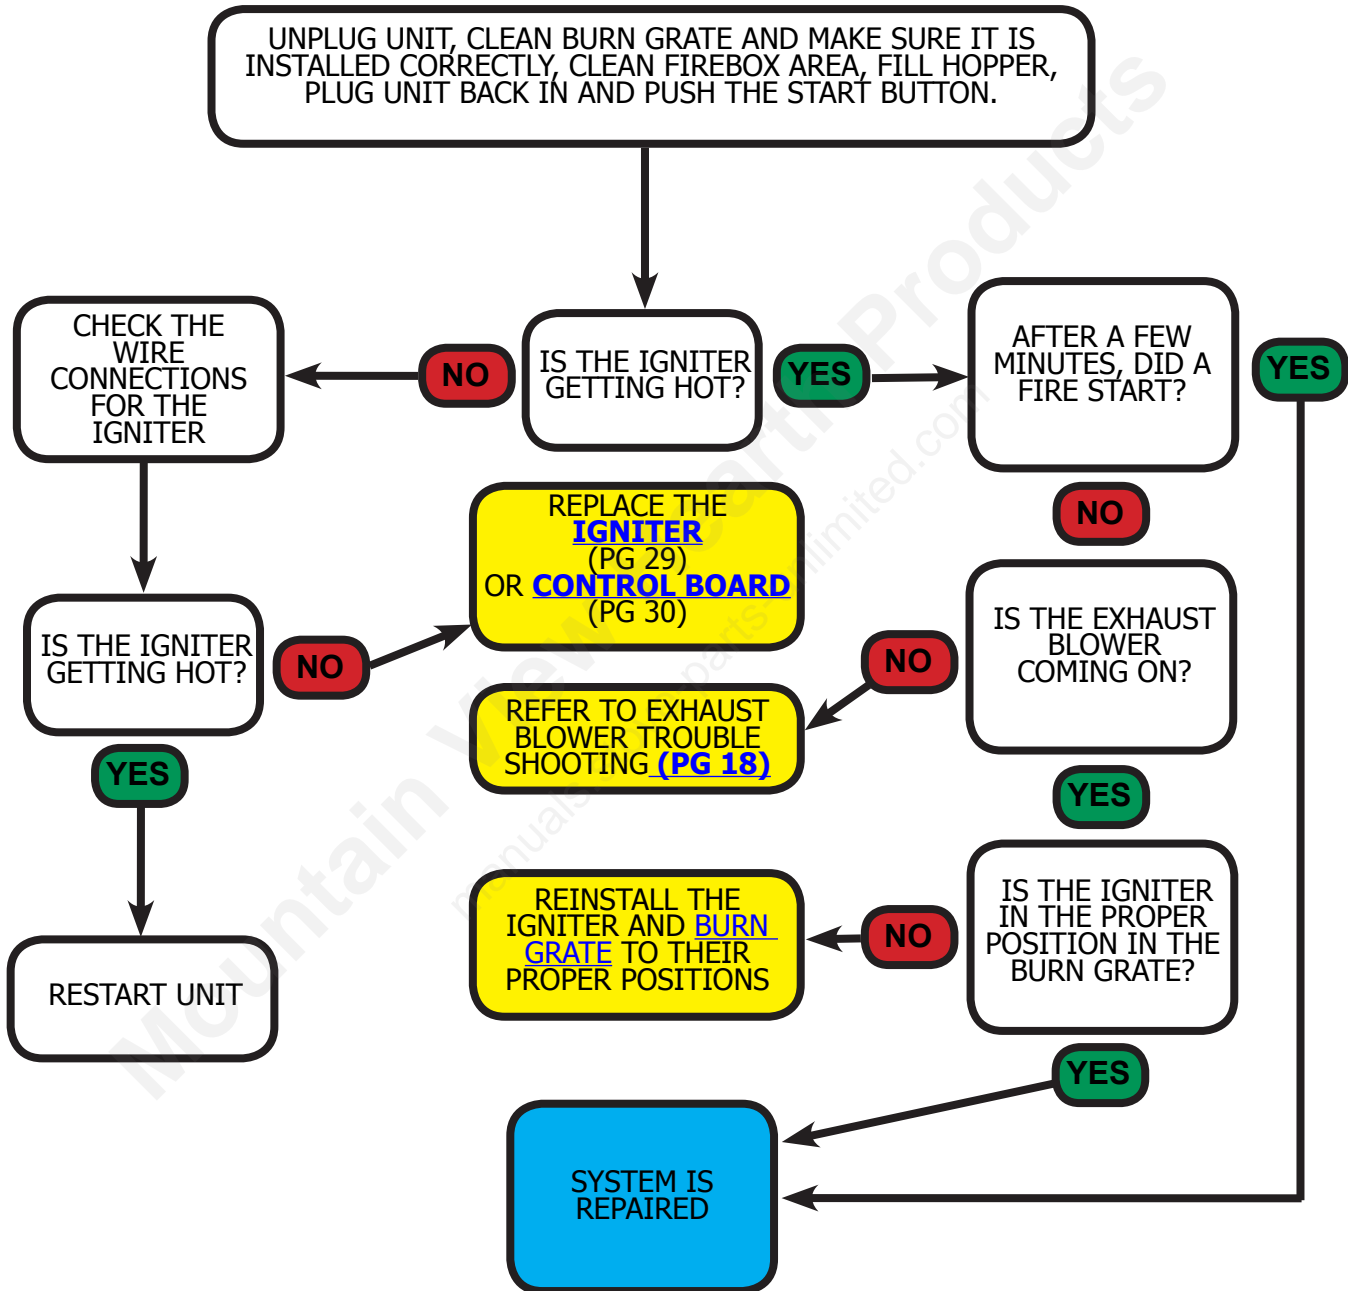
UNPLUG UNIT, CLEAN BURN GRATE AND MAKE SURE IT IS INSTALLED CORRECTLY, CLEAN FIREBOX AREA, FILL HOPPER, PLUG UNIT BACK IN AND PUSH THE START BUTTON.

CHECK THE WIRE CONNECTIONS FOR THE IGNITER

NO

IS THE IGNITER GETTING HOT?

YES

AFTER A FEW MINUTES, DID A FIRE START?

YES

REPLACE THE IGNITER (PG 29) OR CONTROL BOARD (PG 30)

NO

IS THE IGNITER GETTING HOT?

NO

NO

IS THE EXHAUST BLOWER COMING ON?

REFER TO EXHAUST BLOWER TROUBLE SHOOTING (PG 18)

YES

YES

YES

REINSTALL THE IGNITER AND BURN GRATE TO THEIR PROPER POSITIONS

NO

IS THE IGNITER IN THE PROPER POSITION IN THE BURN GRATE?

RESTART UNIT

YES

SYSTEM IS REPAIRED

Mountain View Hearth Products

manuals.partsunlimited.com